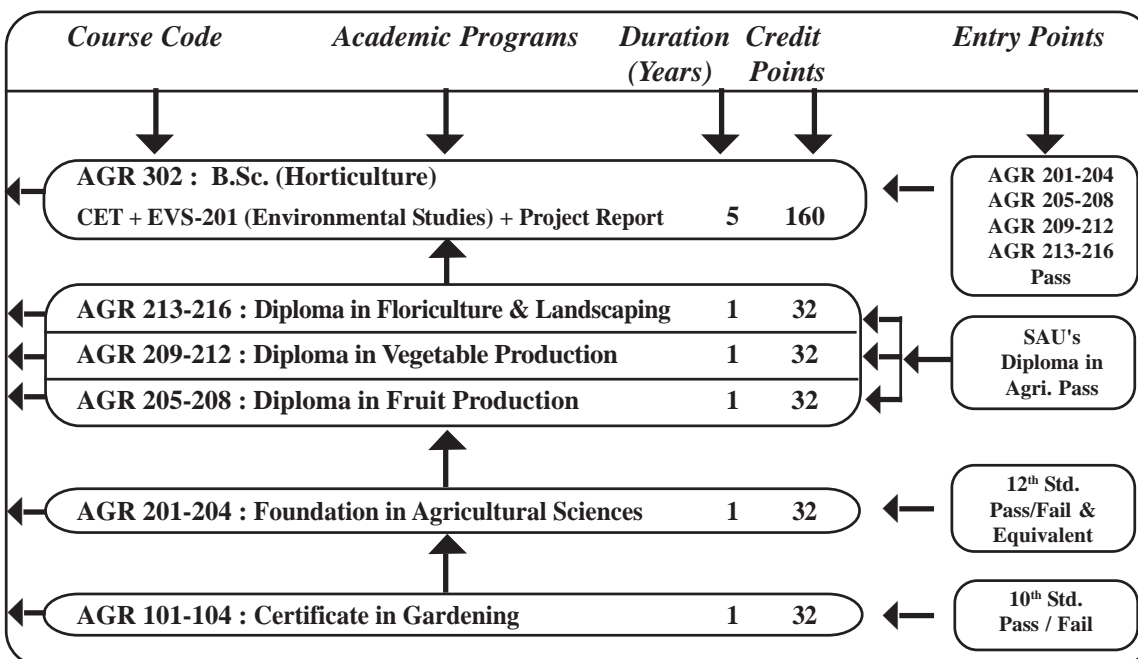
Course Code Academic Programs Duration (Years) Credit Points Entry Points

AGR 302 : B.Sc. (Horticulture)
CET + EVS-201 (Environmental Studies) + Project Report 5 160

AGR 201-204
AGR 205-208
AGR 209-212
AGR 213-216
Pass

AGR 213-216 : Diploma in Floriculture & Landscaping 1 32
AGR 209-212 : Diploma in Vegetable Production 1 32
AGR 205-208 : Diploma in Fruit Production 1 32

SAU's Diploma in Agri. Pass

AGR 201-204 : Foundation in Agricultural Sciences 1 32

12$^{th}$ Std. Pass/Fail & Equivalent

AGR 101-104 : Certificate in Gardening 1 32

10$^{th}$ Std. Pass / Fail